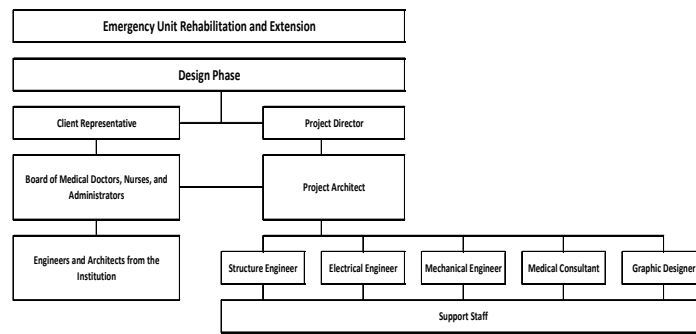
Emergency Unit Rehabilitation and Extension

Design Phase

Client Representative

Project Director

Board of Medical Doctors, Nurses, and Administrators

Project Architect

Engineers and Architects from the Institution

Structure Engineer

Electrical Engineer

Mechanical Engineer

Medical Consultant

Graphic Designer

Support Staff